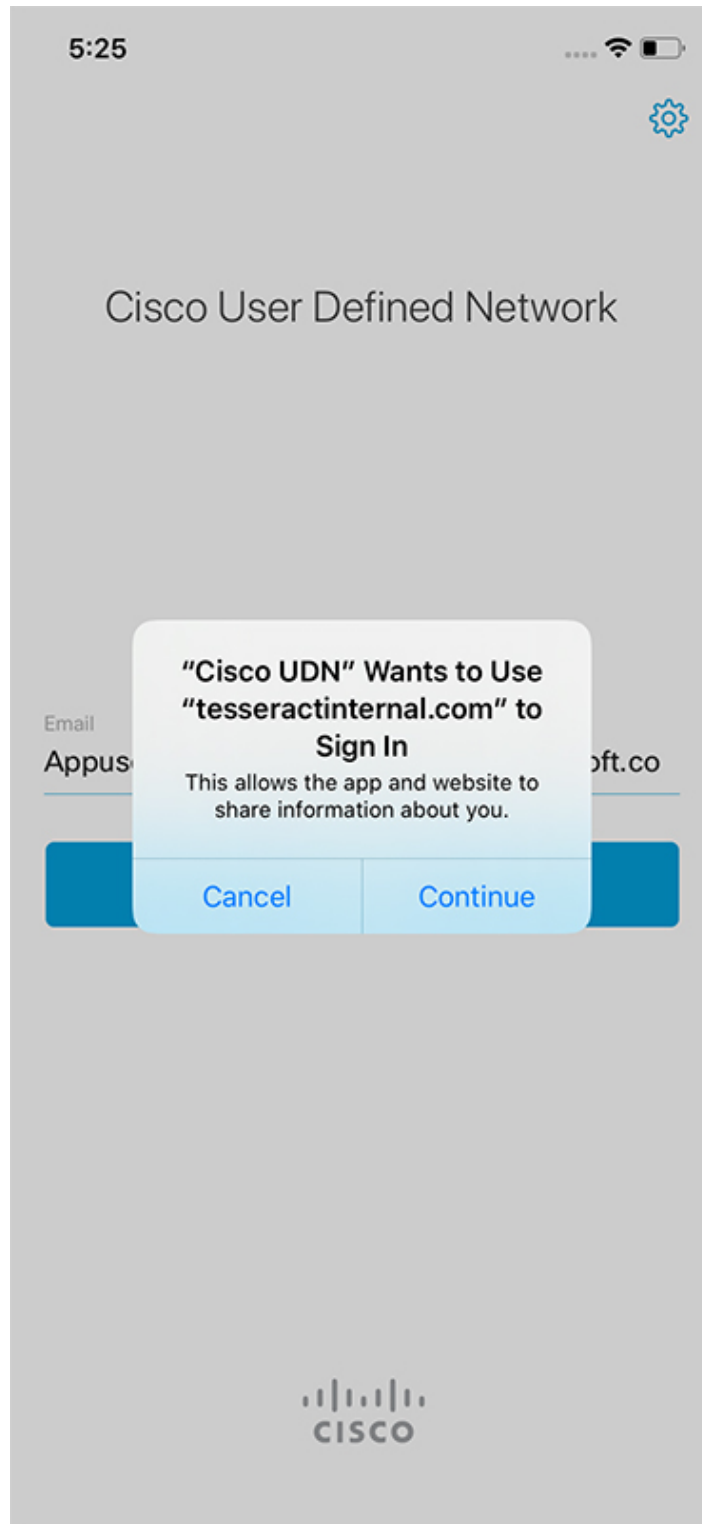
5:25

Cisco User Defined Network

Email
Appus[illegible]oft.co

"Cisco UDN" Wants to Use "tesseractinternal.com" to Sign In
This allows the app and website to share information about you.

Cancel
Continue

CISCO